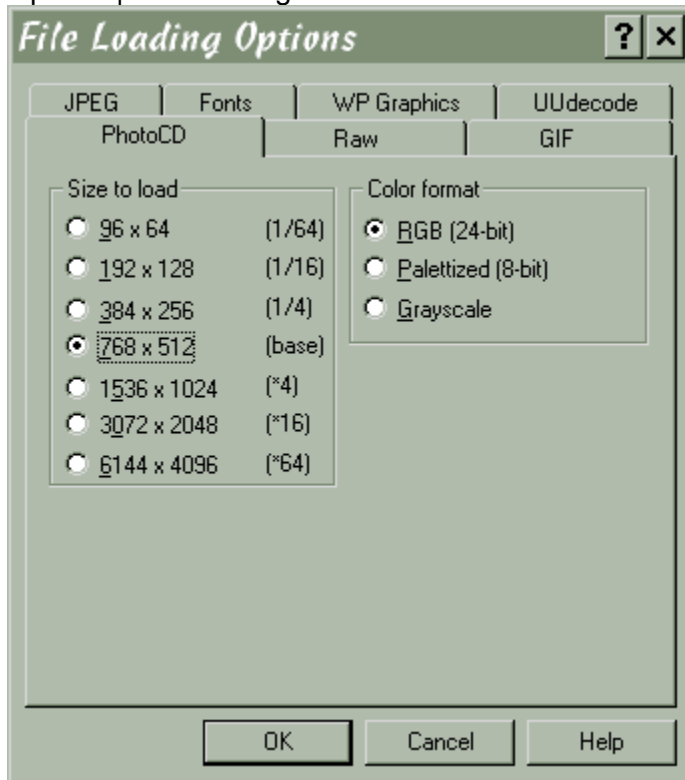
File Loading Options

?

×

JPEG

Fonts

WP Graphics

UUdecode

PhotoCD

Raw

GIF

Size to load

96 x 64 (1/64)

192 x 128 (1/16)

384 x 256 (1/4)

768 x 512 (base)

1536 x 1024 (*4)

3072 x 2048 (*16)

6144 x 4096 (*64)

Color format

RGB (24-bit)

Palettized (8-bit)

Grayscale

OK

Cancel

Help